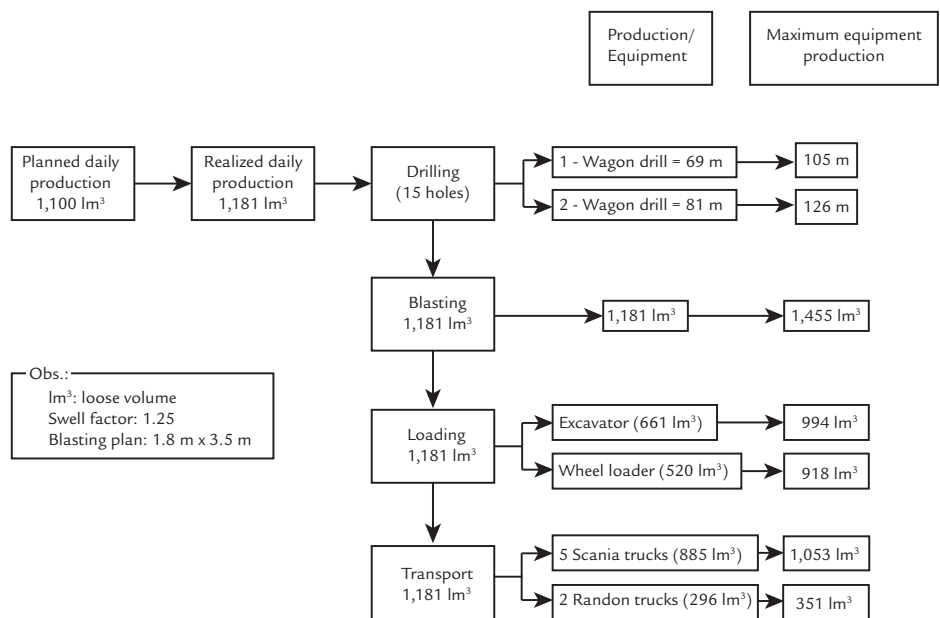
Production/ Equipment

Maximum equipment production

Planned daily production 1,100 lm$^3$

Realized daily production 1,181 lm$^3$

Drilling (15 holes)

1 - Wagon drill = 69 m

105 m

2 - Wagon drill = 81 m

126 m

Blasting 1,181 lm$^3$

1,181 lm$^3$

1,455 lm$^3$

Obs.:
lm$^3$: loose volume
Swell factor: 1.25
Blasting plan: 1.8 m x 3.5 m

Loading 1,181 lm$^3$

Excavator (661 lm$^3$)

994 lm$^3$

Wheel loader (520 lm$^3$)

918 lm$^3$

Transport 1,181 lm$^3$

5 Scania trucks (885 lm$^3$)

1,053 lm$^3$

2 Randon trucks (296 lm$^3$)

351 lm$^3$